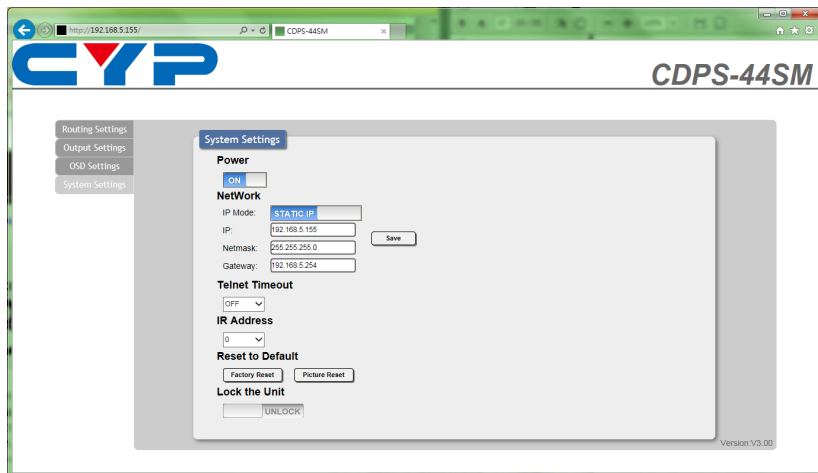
http://192.168.5.155/
CDPS-44SM

CYP

CDPS-44SM

Routing Settings
Output Settings
OSD Settings
System Settings

System Settings

Power
ON

NetWork
IP Mode: STATIC IP
IP: 192.168.5.155
Netmask: 255.255.255.0
Gateway: 192.168.5.254
Save

Telnet Timeout
OFF

IR Address
0

Reset to Default
Factory Reset
Picture Reset

Lock the Unit
UNLOCK

Version:V3.00